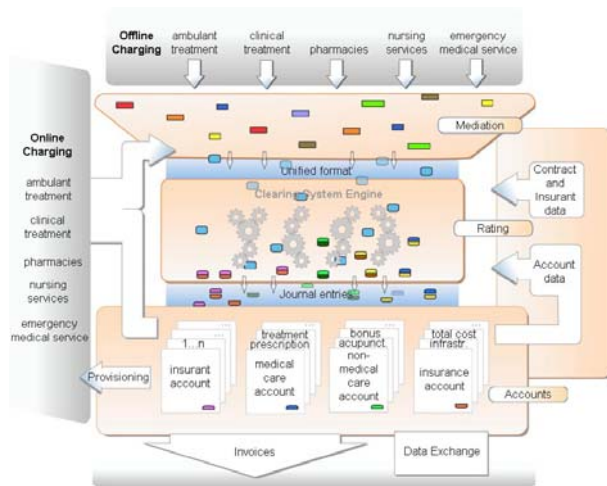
Offline Charging
ambulant treatment
clinical treatment
pharmacies
nursing services
emergency medical service

Mediation

Online Charging
ambulant treatment
clinical treatment
pharmacies
nursing services
emergency medical service

Unified format
Clearing System Engine

Contract and Insurant data

Rating

Account data

Journal entries

1...n
insurant account

treatment prescription
medical care account

bonus acupunct.
non-medical care account

total cost infrastr.
insurance account

Provisioning

Accounts

Invoices

Data Exchange